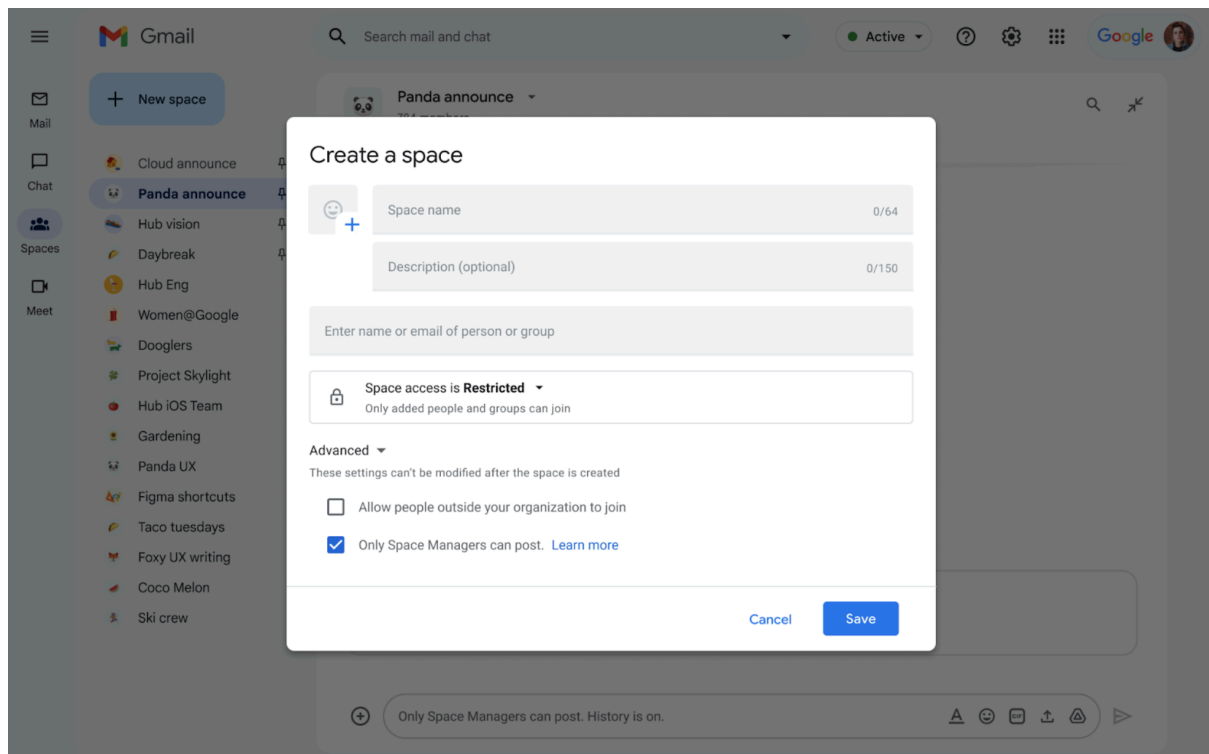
Gmail

Search mail and chat

Active

Google

Mail

Chat

Spaces

Meet

New space

Cloud announce
Panda announce
Hub vision
Daybreak
Hub Eng
Women@Google
Dooglers
Project Skylight
Hub iOS Team
Gardening
Panda UX
Figma shortcuts
Taco tuesdays
Foxy UX writing
Coco Melon
Ski crew

Panda announce
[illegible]

Create a space

Space name
0/64

Description (optional)
0/150

Enter name or email of person or group

Space access is **Restricted**
Only added people and groups can join

Advanced
These settings can't be modified after the space is created

Allow people outside your organization to join

Only Space Managers can post. Learn more

Cancel
Save

Only Space Managers can post. History is on.